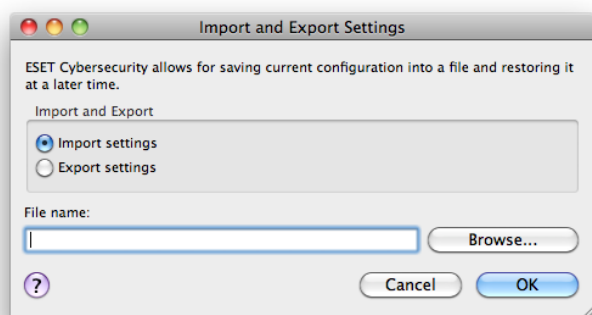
Import and Export Settings

ESET Cybersecurity allows for saving current configuration into a file and restoring it at a later time.

Import and Export

Import settings

Export settings

File name:

Browse...

?

Cancel

OK